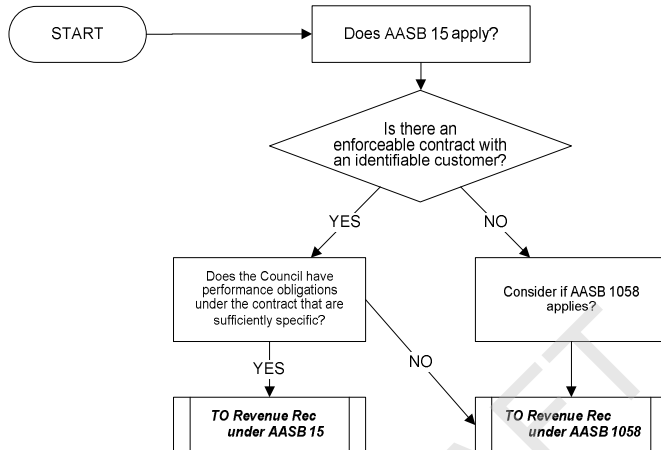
START

Does AASB 15 apply?

Is there an enforceable contract with an identifiable customer?

YES

NO

Does the Council have performance obligations under the contract that are sufficiently specific?

Consider if AASB 1058 applies?

YES

NO

TO Revenue Rec under AASB 15

TO Revenue Rec under AASB 1058